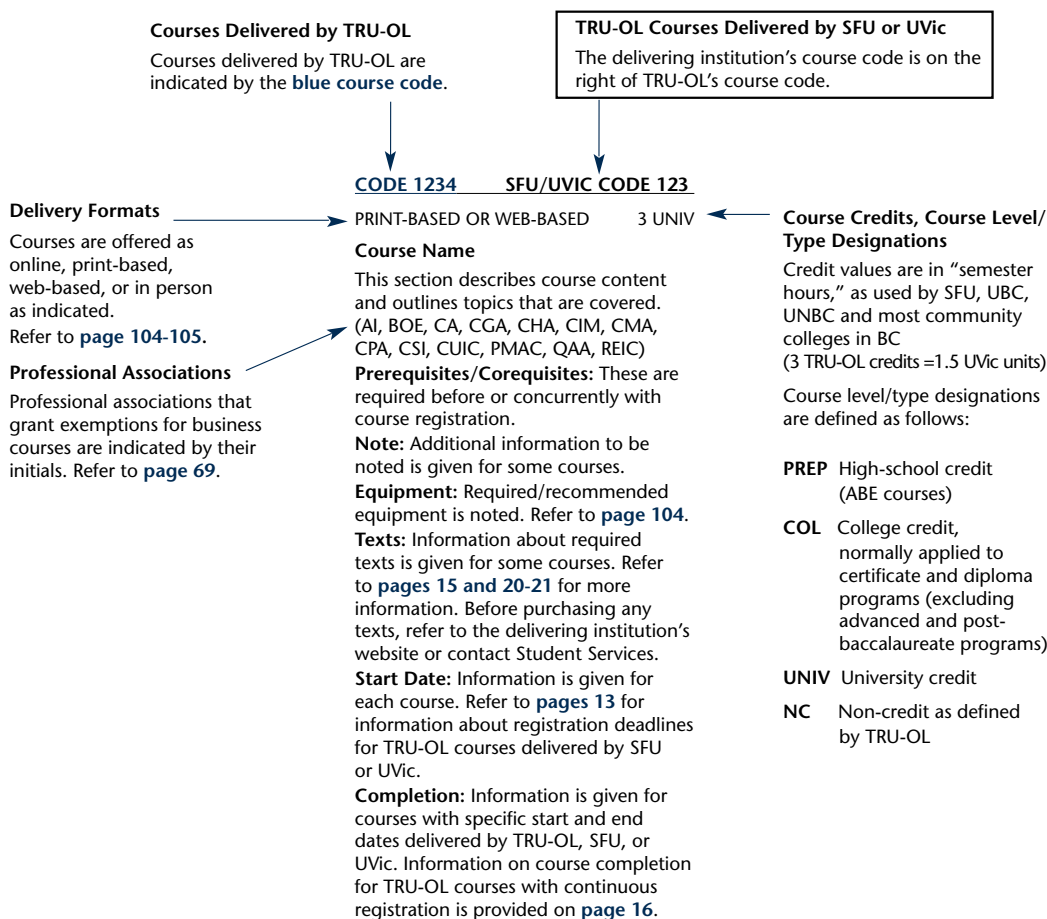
**Courses Delivered by TRU-OL**

Courses delivered by TRU-OL are indicated by the **blue course code**.

**TRU-OL Courses Delivered by SFU or UVic**

The delivering institution's course code is on the right of TRU-OL's course code.

**CODE 1234** **SFU/UVIC CODE 123**

**Delivery Formats**

Courses are offered as online, print-based, web-based, or in person as indicated. Refer to **page 104-105**.

**Professional Associations**

Professional associations that grant exemptions for business courses are indicated by their initials. Refer to **page 69**.

PRINT-BASED OR WEB-BASED 3 UNIV

**Course Name**

This section describes course content and outlines topics that are covered. (AI, BOE, CA, CGA, CHA, CIM, CMA, CPA, CSI, CUIC, PMAC, QAA, REIC)

**Prerequisites/Corequisites:** These are required before or concurrently with course registration.

**Note:** Additional information to be noted is given for some courses.

**Equipment:** Required/recommended equipment is noted. Refer to **page 104**.

**Texts:** Information about required texts is given for some courses. Refer to **pages 15 and 20-21** for more information. Before purchasing any texts, refer to the delivering institution's website or contact Student Services.

**Start Date:** Information is given for each course. Refer to **pages 13** for information about registration deadlines for TRU-OL courses delivered by SFU or UVic.

**Completion:** Information is given for courses with specific start and end dates delivered by TRU-OL, SFU, or UVic. Information on course completion for TRU-OL courses with continuous registration is provided on **page 16**.

**Course Credits, Course Level/ Type Designations**

Credit values are in "semester hours," as used by SFU, UBC, UNBC and most community colleges in BC (3 TRU-OL credits =1.5 UVic units)

Course level/type designations are defined as follows:

**PREP** High-school credit (ABE courses)

**COL** College credit, normally applied to certificate and diploma programs (excluding advanced and post-baccalaureate programs)

**UNIV** University credit

**NC** Non-credit as defined by TRU-OL